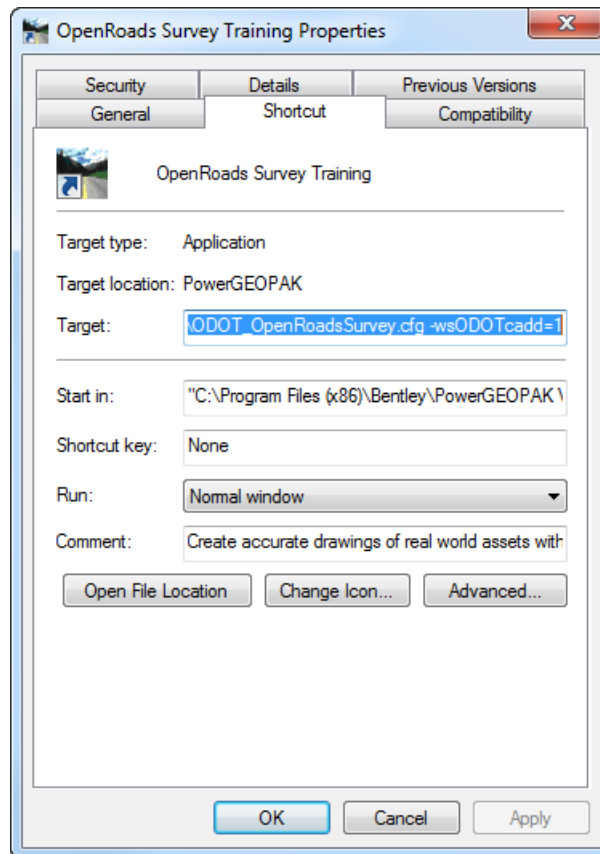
OpenRoads Survey Training Properties

Security | Details | Previous Versions
General | Shortcut | Compatibility

OpenRoads Survey Training

Target type: Application

Target location: PowerGEOPAK

Target: \ODOT_OpenRoadsSurvey.cfg -wsODOTcadd=1

Start in: "C:\Program Files (x86)\Bentley\PowerGEOPAK \

Shortcut key: None

Run: Normal window

Comment: Create accurate drawings of real world assets with

Open File Location | Change Icon... | Advanced...

OK | Cancel | Apply